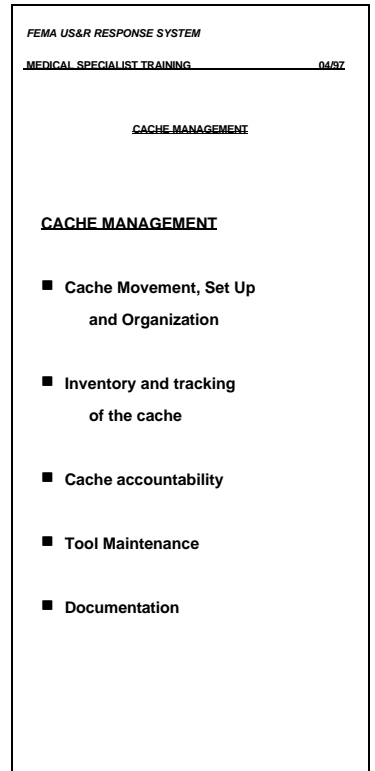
FEMA US&R RESPONSE SYSTEM

MEDICAL SPECIALIST TRAINING 04/97

CACHE MANAGEMENT

CACHE MANAGEMENT

■ Cache Movement, Set Up and Organization

■ Inventory and tracking of the cache

■ Cache accountability

■ Tool Maintenance

■ Documentation